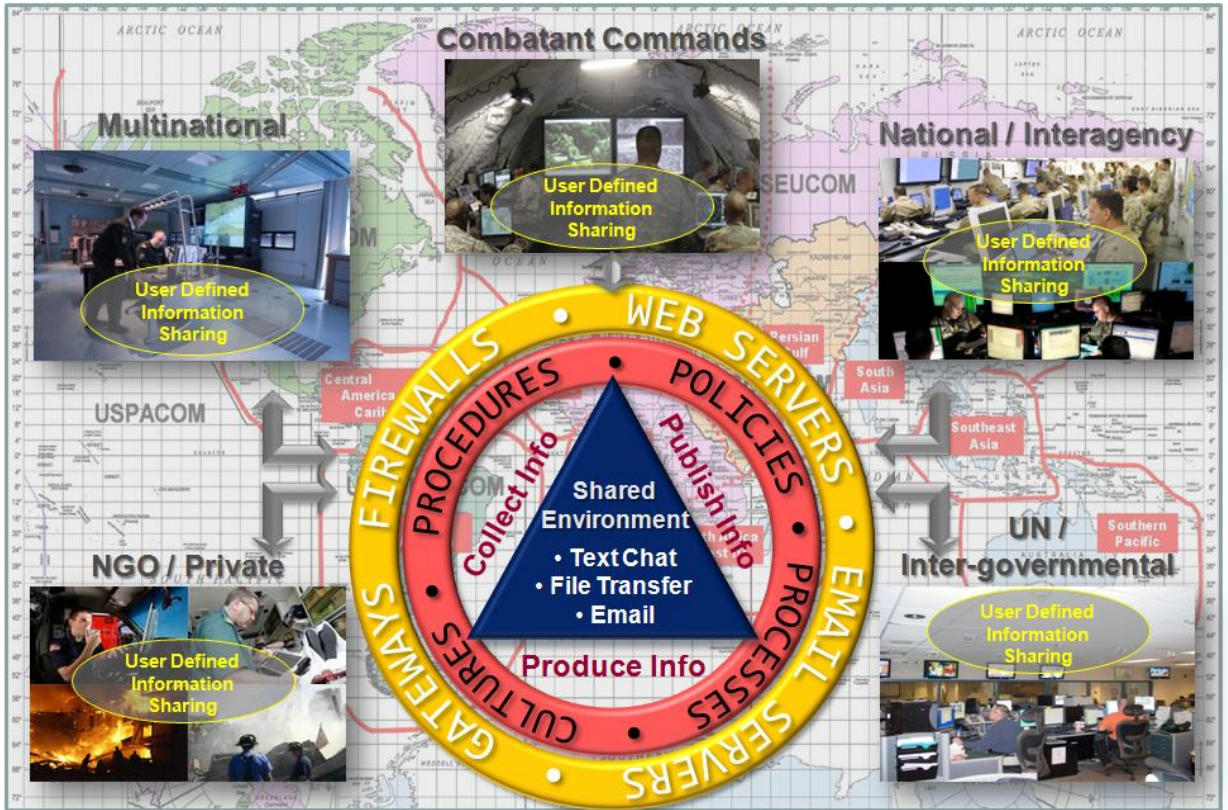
ARCTIC OCEAN

ARCTIC OCEAN

Combatant Commands

User Defined Information Sharing

Multinational

User Defined Information Sharing

National / Interagency

User Defined Information Sharing

SEUCOM

USPACOM

Central America Carib

Persian Gulf

South Asia

Southeast Asia

Southern Pacific

WEB SERVERS

EMAIL SERVERS

GATEWAYS

FIREWALLS

PROCEDURES

POLICIES

PROCESSES

CULTURES

Collect Info

Publish Info

Produce Info

Shared Environment

• Text Chat

• File Transfer

• Email

NGO / Private

User Defined Information Sharing

UN / Inter-governmental

User Defined Information Sharing